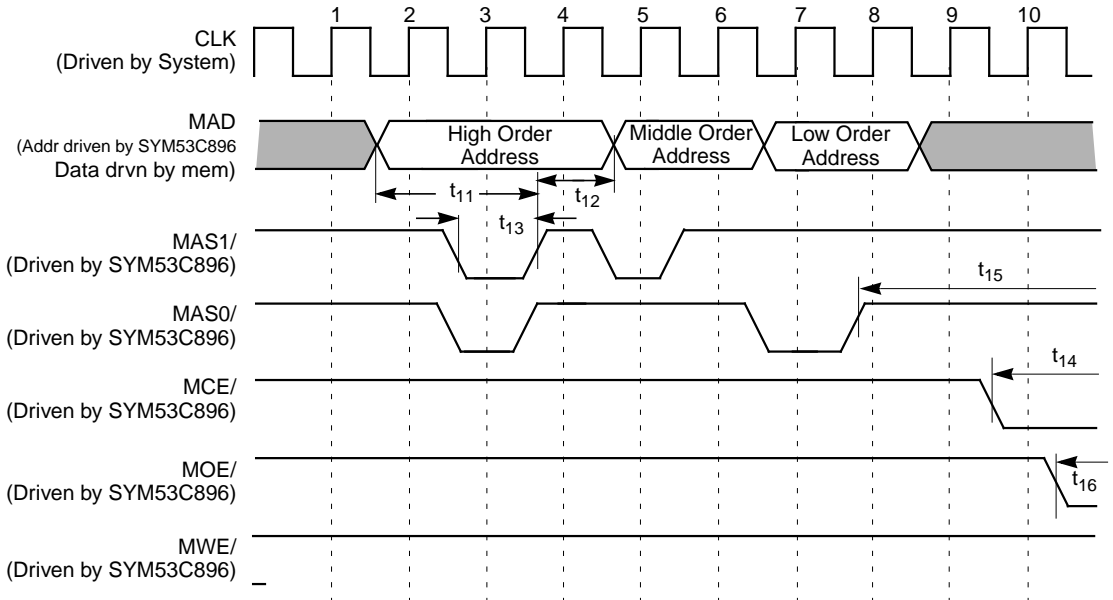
1 2 3 4 5 6 7 8 9 10

CLK
(Driven by System)

MAD
(Addr driven by SYM53C896
Data drvn by mem)

High Order Address

Middle Order Address

Low Order Address

$t_{11}$

$t_{12}$

$t_{13}$

MAS1/
(Driven by SYM53C896)

$t_{15}$

MAS0/
(Driven by SYM53C896)

$t_{14}$

MCE/
(Driven by SYM53C896)

MOE/
(Driven by SYM53C896)

$t_{16}$

MWE/
(Driven by SYM53C896)